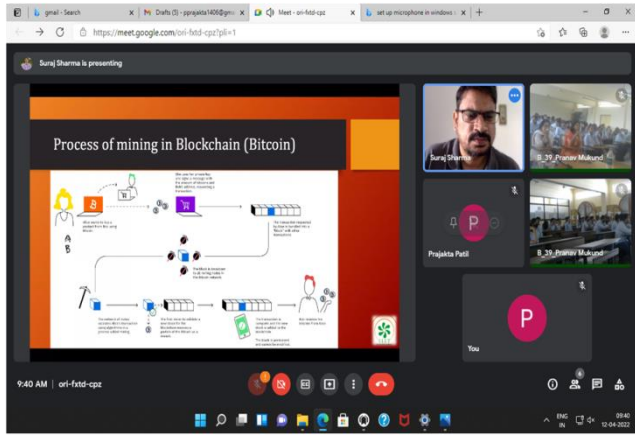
gmail - Search
Drafts (5) - pprajakta1406@gm
Meet - ori-fxtd-cpz
set up microphone in windows
https://meet.google.com/ori-fxtd-cpz?pli=1

Suraj Sharma is presenting

Process of mining in Blockchain (Bitcoin)

A
B

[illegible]

Suraj Sharma
B_39_Pranav Mukund
P
Prajakta Patil
B_39_Pranav Mukund
P
You

9:40 AM | ori-fxtd-cpz

ENG IN
09:40
12-04-2022